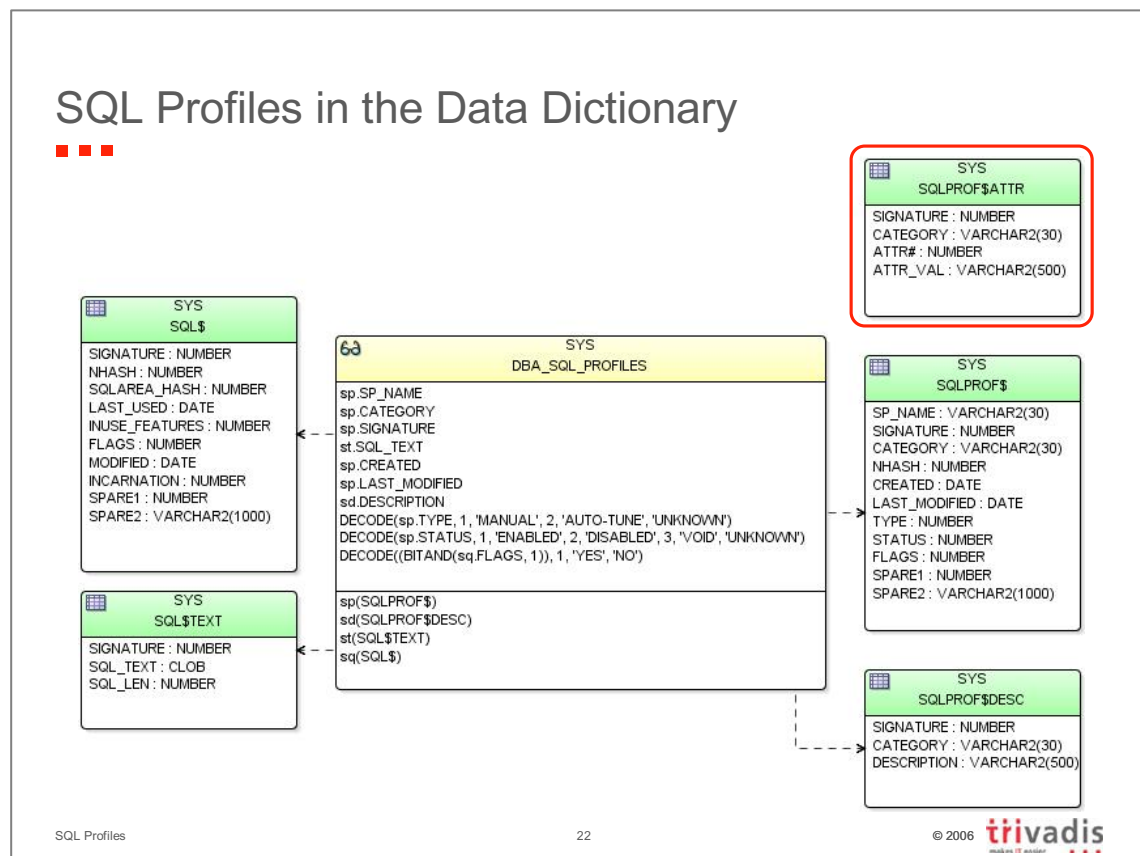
SQL Profiles in the Data Dictionary

SYS
SQLPROF$ATTR
SIGNATURE : NUMBER
CATEGORY : VARCHAR2(30)
ATTR# : NUMBER
ATTR_VAL : VARCHAR2(500)

SYS
SQL$
SIGNATURE : NUMBER
NHASH : NUMBER
SQLAREA_HASH : NUMBER
LAST_USED : DATE
INUSE_FEATURES : NUMBER
FLAGS : NUMBER
MODIFIED : DATE
INCARNATION : NUMBER
SPARE1 : NUMBER
SPARE2 : VARCHAR2(1000)

SYS
DBA_SQL_PROFILES
sp.SP_NAME
sp.CATEGORY
sp.SIGNATURE
st.SQL_TEXT
sp.CREATED
sp.LAST_MODIFIED
sd.DESCRIPTION
DECODE(sp.TYPE, 1, 'MANUAL', 2, 'AUTO-TUNE', 'UNKNOWN')
DECODE(sp.STATUS, 1, 'ENABLED', 2, 'DISABLED', 3, 'VOID', 'UNKNOWN')
DECODE((BITAND(sq.FLAGS, 1)), 1, 'YES', 'NO')
sp(SQLPROF$)
sd(SQLPROF$DESC)
st(SQL$TEXT)
sq(SQL$)

SYS
SQLPROF$
SP_NAME : VARCHAR2(30)
SIGNATURE : NUMBER
CATEGORY : VARCHAR2(30)
NHASH : NUMBER
CREATED : DATE
LAST_MODIFIED : DATE
TYPE : NUMBER
STATUS : NUMBER
FLAGS : NUMBER
SPARE1 : NUMBER
SPARE2 : VARCHAR2(1000)

SYS
SQL$TEXT
SIGNATURE : NUMBER
SQL_TEXT : CLOB
SQL_LEN : NUMBER

SYS
SQLPROF$DESC
SIGNATURE : NUMBER
CATEGORY : VARCHAR2(30)
DESCRIPTION : VARCHAR2(500)

SQL Profiles
22
© 2006 trivadis
makes IT easier